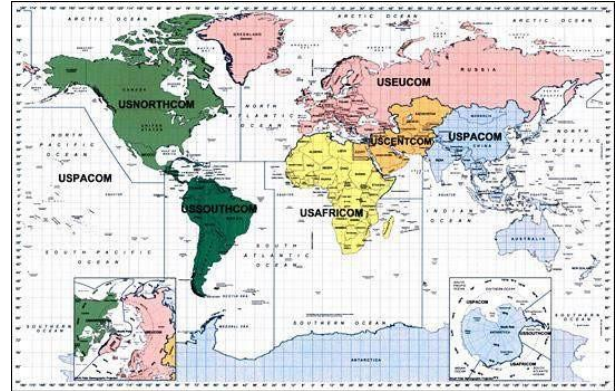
ARCTIC OCEAN
ARCTIC OCEAN
GREENLAND
RUSSIA
USEUCOM
USNORTHCOM
CANADA
UNITED STATES
NORTH ATLANTIC OCEAN
NORTH PACIFIC OCEAN
USCENTCOM
USPACOM
CHINA
USPACOM
USSOUTHCOM
USAFRICOM
INDIAN OCEAN
SOUTH PACIFIC OCEAN
SOUTH ATLANTIC OCEAN
AUSTRALIA
SOUTHERN OCEAN
SOUTHERN OCEAN
ANTARCTICA
USPACOM
USSOUTHCOM
USAFRICOM